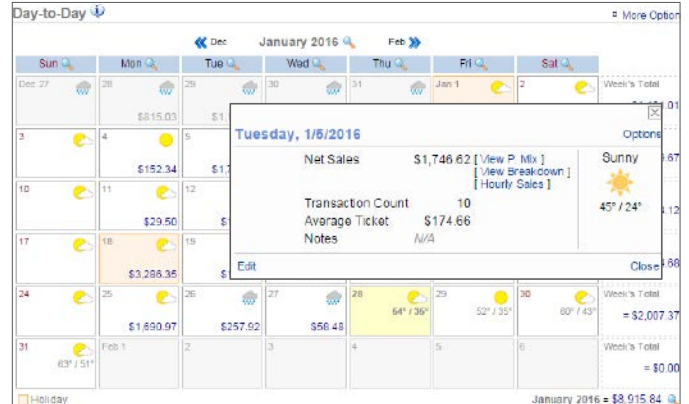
Day-to-Day

More Option

Dec January 2016 Feb

| Sun | Mon | Tue | Wed | Thu | Fri | Sat | |
|---|---|---|---|---|---|---|---|
| Dec 27 | 28 $815.03 | 29 $1,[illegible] | 30 | 31 | Jan 1 | 2 | Week's Total $1,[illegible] |
| 3 | 4 $152.34 | 5 $1,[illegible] | | | | | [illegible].67 |
| 10 | 11 $29.50 | 12 $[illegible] | | | | | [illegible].12 |
| 17 | 18 $3,286.35 | 19 $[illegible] | | | | | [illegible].68 |
| 24 | 25 $1,690.97 | 26 $257.92 | 27 $58.48 | 28 64° / 36° | 29 52° / 35° | 30 60° / 43° | Week's Total = $2,007.37 |
| 31 63° / 51° | Feb 1 | 2 | 3 | 4 | 5 | 6 | Week's Total = $0.00 |

Tuesday, 1/5/2016

Options

Net Sales $1,746.62 [ View P. Mix ] [ View Breakdown ] [ Hourly Sales ]

Transaction Count 10

Average Ticket $174.66

Notes N/A

Sunny

45° / 24°

Edit

Close

Holiday

January 2016 = $8,915.84